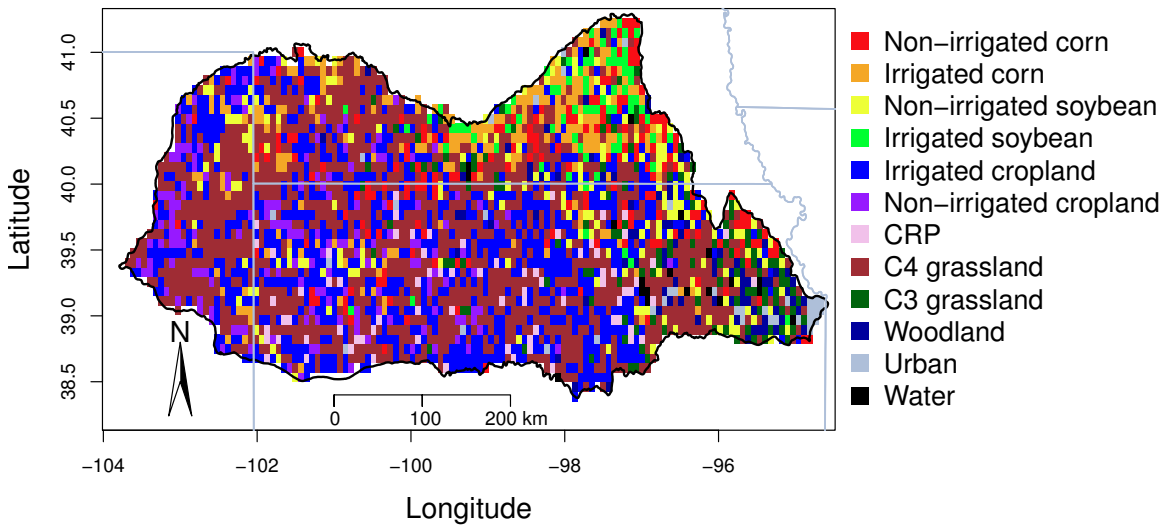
Non−irrigated corn
Irrigated corn
Non−irrigated soybean
Irrigated soybean
Irrigated cropland
Non−irrigated cropland
CRP
C4 grassland
C3 grassland
Woodland
Urban
Water

Latitude
41.0
40.5
40.0
39.5
39.0
38.5

N

0 100 200 km

−104 −102 −100 −98 −96

Longitude